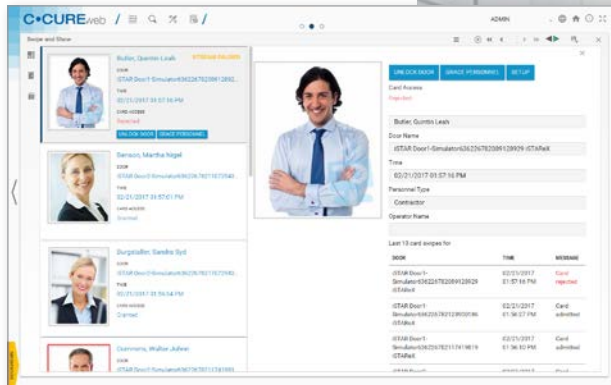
C•CUREweb

ADMIN

Swipe and Show

Butler, Quintin Leah
STRIKE FAILED
DOOR
iSTAR Door1-Simulator6362267820891289...
TIME
02/21/2017 01:57:16 PM
CARD ACCESS
Rejected
UNLOCK DOOR GRACE PERSONNEL

Benson, Martha Nigel
DOOR
iSTAR Door1-Simulator6362267821167...
TIME
02/21/2017 01:57:01 PM
CARD ACCESS
Granted

Burgstaller, Sandra Syd
DOOR
iSTAR Door1-Simulator6362267821157...
TIME
02/21/2017 01:56:54 PM
CARD ACCESS
Granted

Clemmons, Walker Jollear
DOOR
iSTAR Door1-Simulator6362267821...

UNLOCK DOOR GRACE PERSONNEL SETUP

Card Access
Rejected

Butler, Quintin Leah

Door Name
iSTAR Door1-Simulator636226782089128909 iSTARelt

Time
02/21/2017 01:57:16 PM

Personnel Type
Contractor

Operator Name

Last 10 card swipes for

| DOOR | TIME | MESSAGE |
|---|---|---|
| iSTAR Door1-Simulator636226782089128929 iSTARelt | 02/21/2017 01:57:16 PM | Card rejected |
| iSTAR Door1-Simulator636226782123900186 iSTARelt | 02/21/2017 01:56:57 PM | Card admitted |
| iSTAR Door1-Simulator636226782117419819 iSTARelt | 02/21/2017 01:56:40 PM | Card admitted |